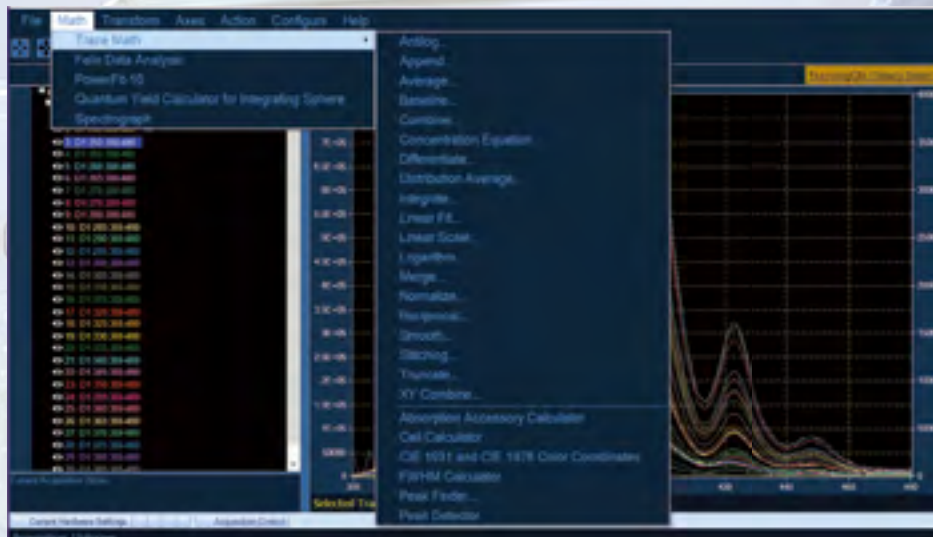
File Math Transform Axes Action Configure Help

Trace Math
Fetis Data Analysis
PowerFit-10
Quantum Yield Calculator for Integrating Sphere
Spectrograph

Antilog...
Append...
Average...
Baseline...
Combine...
Concentration Equation...
Differentiate...
Distribution Average...
Integrate...
Linear Fit...
Linear Scale...
Logarithm...
Merge...
Normalize...
Reciprocal...
Smooth...
Stitching...
Truncate...
XY Combine...
Absorption Accessory Calculator
Cell Calculator
CIE 1931 and CIE 1976 Color Coordinates
FWHM Calculator
Peak Finder...
Peak Detector

Selected Tra

Current Hardware Settings
Acquisition Control